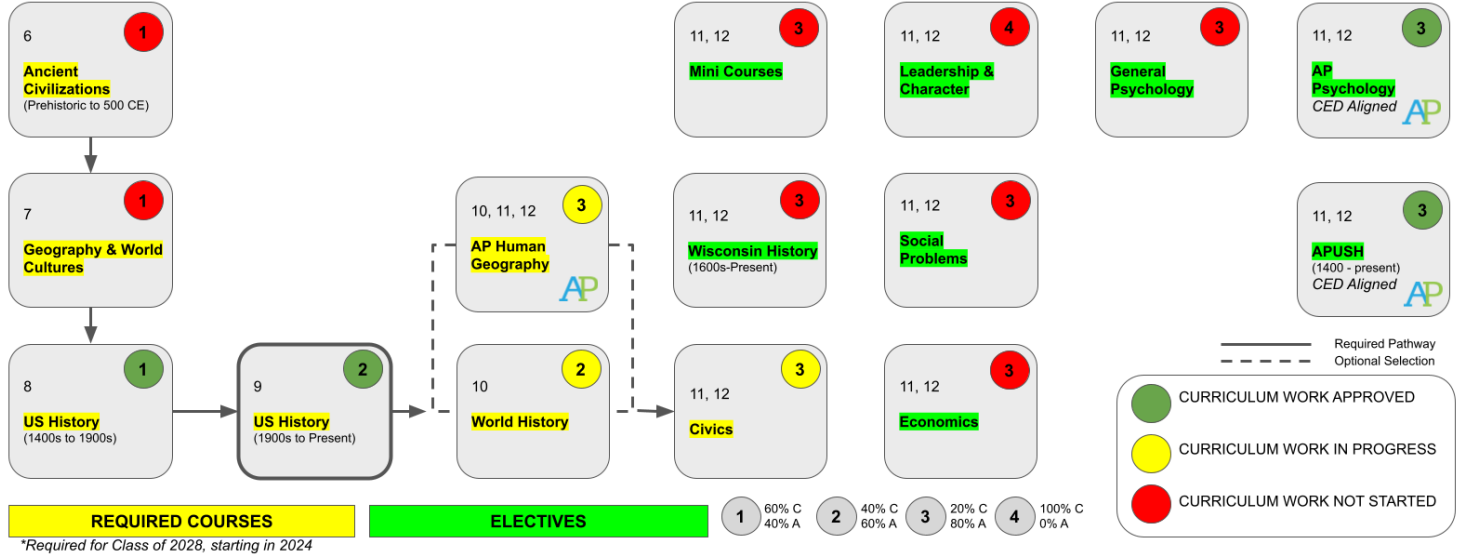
6
1
Ancient Civilizations
(Prehistoric to 500 CE)

7
1
Geography & World Cultures

8
1
US History
(1400s to 1900s)

9
2
US History
(1900s to Present)

10, 11, 12
3
AP Human Geography
AP

10
2
World History

11, 12
3
Mini Courses

11, 12
3
Wisconsin History
(1600s-Present)

11, 12
3
Civics

11, 12
4
Leadership & Character

11, 12
3
Social Problems

11, 12
3
Economics

11, 12
3
General Psychology

11, 12
3
AP Psychology
CED Aligned
AP

11, 12
3
APUSH
(1400 - present)
CED Aligned
AP

Required Pathway
Optional Selection

CURRICULUM WORK APPROVED
CURRICULUM WORK IN PROGRESS
CURRICULUM WORK NOT STARTED

REQUIRED COURSES
ELECTIVES

1 60% C 40% A
2 40% C 60% A
3 20% C 80% A
4 100% C 0% A

*Required for Class of 2028, starting in 2024